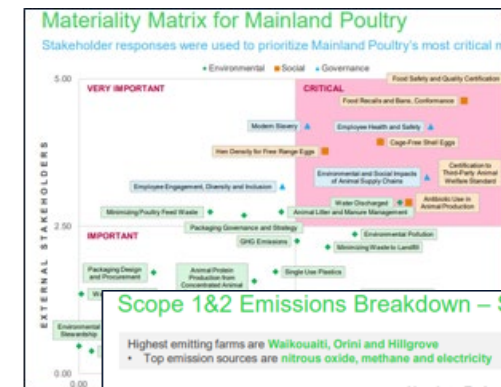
Materiality Matrix for Mainland Poultry

Stakeholder responses were used to prioritize Mainland Poultry's most critical m

5.00

• Environmental ■ Social ▲ Governance

VERY IMPORTANT

CRITICAL

Food Safety and Quality Certification

Food Recalls and Bans, Conformance

Modern Slavery

Employee Health and Safety

Cage-Free Shell Eggs

Hen Density for Free Range Eggs

Environmental and Social Impacts of Animal Supply Chains

Certification to Third-Party Animal Welfare Standard

Employee Engagement, Diversity and Inclusion

Water Discharged

Antibiotic Use in Animal Production

Minimizing Poultry Feed Waste

Animal Litter and Manure Management

EXTERNAL STAKEHOLDERS

2.50

Packaging Governance and Strategy

IMPORTANT

Environmental Pollution

GHG Emissions

Minimizing Waste to Landfill

Packaging Design and Procurement

Animal Protein Production from Concentrated Animal

Single Use Plastics

W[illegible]

Environmental Stewardship

0.00

0.00

Scope 1&2 Emissions Breakdown – S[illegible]

Highest emitting farms are Waikouaiti, Orini and Hillgrove

• Top emission sources are nitrous oxide, methane and electricity